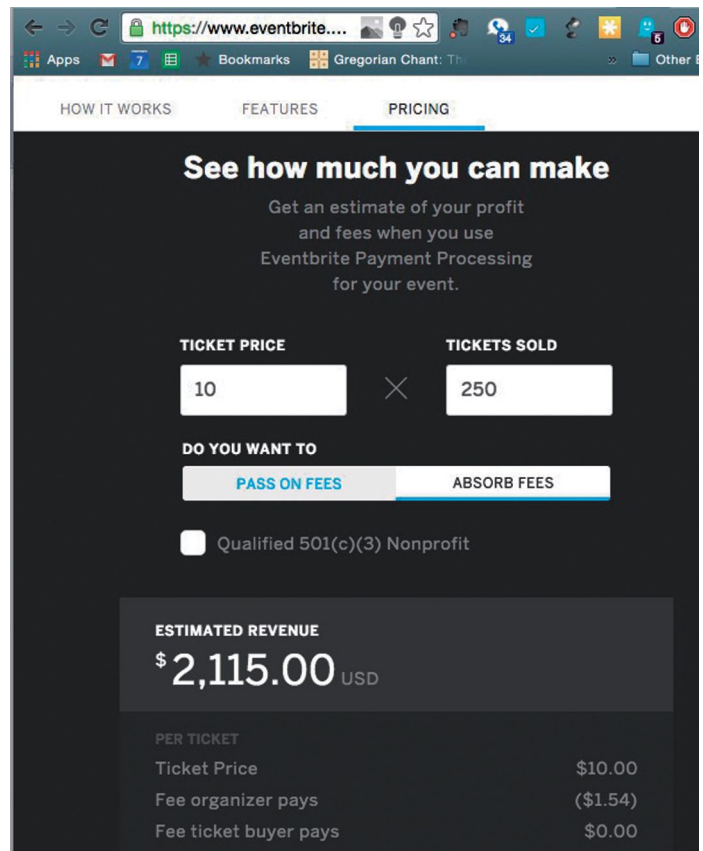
https://www.eventbrite....

34

6

Apps 7 Bookmarks Gregorian Chant: Th » Other B

HOW IT WORKS FEATURES PRICING

See how much you can make

Get an estimate of your profit and fees when you use Eventbrite Payment Processing for your event.

TICKET PRICE

10

TICKETS SOLD

250

DO YOU WANT TO

PASS ON FEES

ABSORB FEES

Qualified 501(c)(3) Nonprofit

ESTIMATED REVENUE

$ 2,115.00 USD

PER TICKET

| | |
|---|---|
| Ticket Price | \$10.00 |
| Fee organizer pays | (\$1.54) |
| Fee ticket buyer pays | \$0.00 |